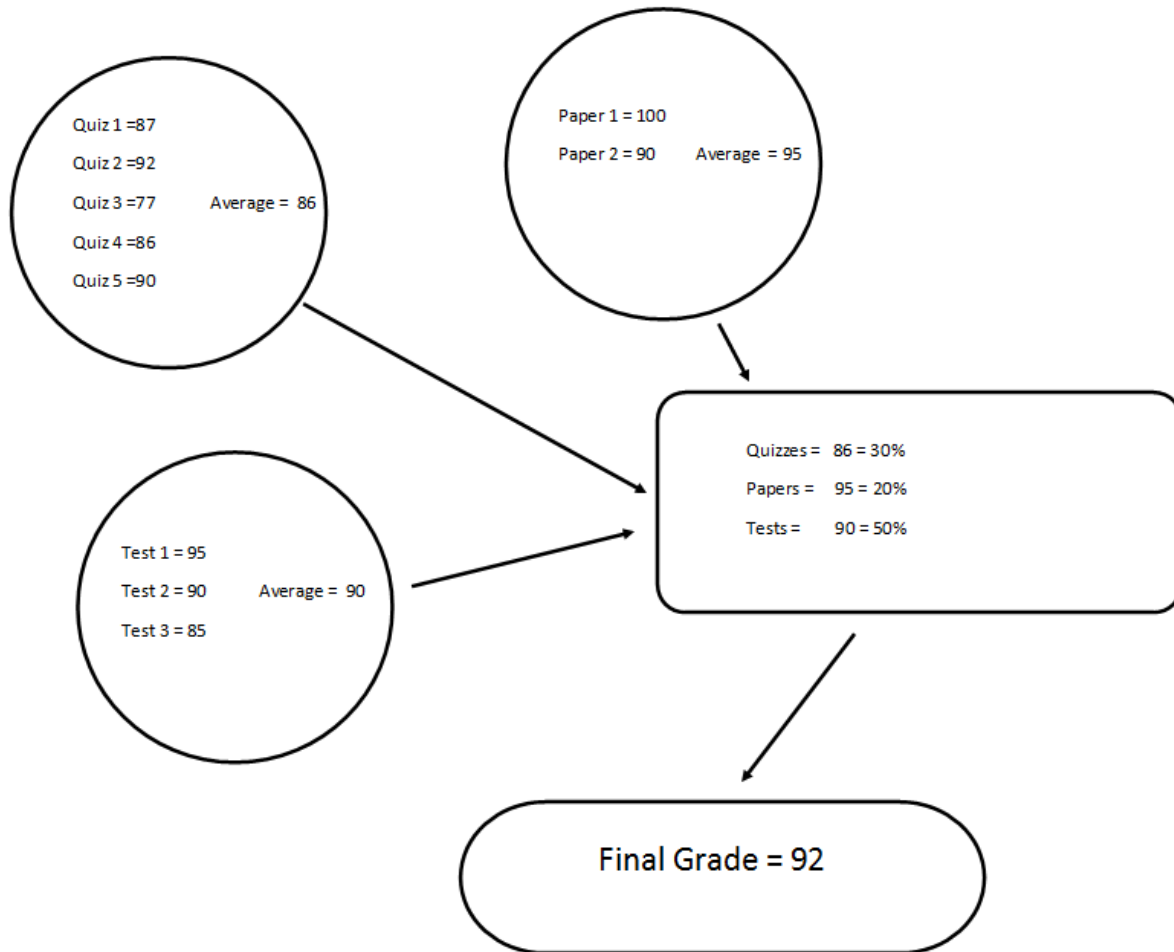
Quiz 1 =87
Quiz 2 =92
Quiz 3 =77 Average = 86
Quiz 4 =86
Quiz 5 =90

Paper 1 = 100
Paper 2 = 90 Average = 95

Test 1 = 95
Test 2 = 90 Average = 90
Test 3 = 85

Quizzes = 86 = 30%
Papers = 95 = 20%
Tests = 90 = 50%

Final Grade = 92